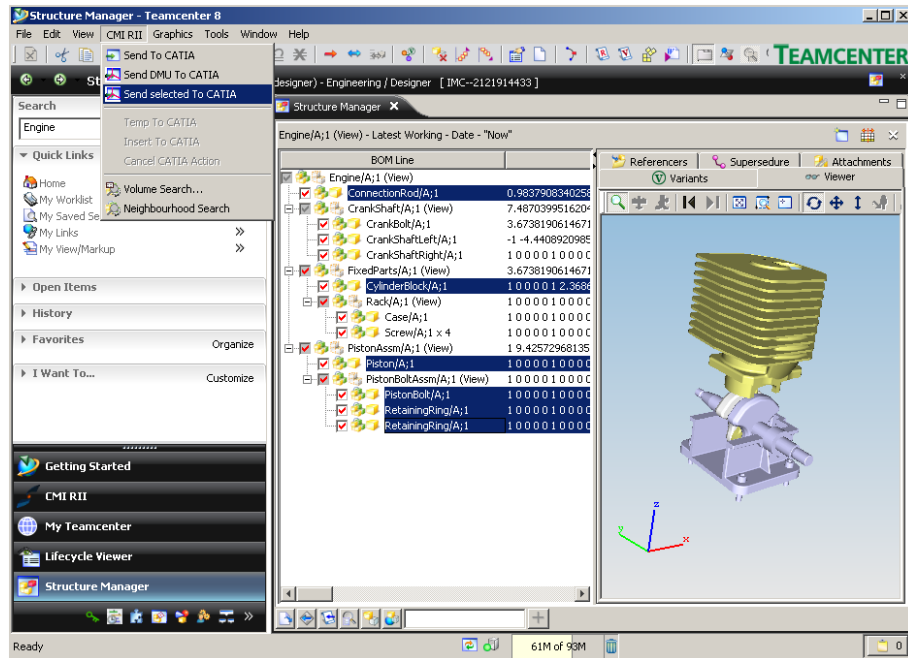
Structure Manager - Teamcenter 8

File Edit View CMI RII Graphics Tools Window Help

TEAMCENTER

Send To CATIA
Send DMU To CATIA
Send selected To CATIA
Temp To CATIA
Insert To CATIA
Cancel CATIA Action
Volume Search...
Neighbourhood Search

designer) - Engineering / Designer [ IMC--2121914433 ]

Search

Engine

Quick Links

Home
My Worklist
My Saved Se
My Links
My View/Markup

Open Items

History

Favorites
Organize

I Want To...
Customize

Getting Started

CMI RII

My Teamcenter

Lifecycle Viewer

Structure Manager

Structure Manager

Engine/A;1 (View) - Latest Working - Date - "Now"

BOM Line

Engine/A;1 (View)
ConnectionRod/A;1 0.9837908340258
CrankShaft/A;1 (View) 7.487039951620
CrankBolt/A;1 3.673819061467
CrankShaftLeft/A;1 -1 -4.440892098
CrankShaftRight/A;1 1 0 0 0 0 1 0 0 0 0
FixedParts/A;1 (View) 3.673819061467
CylinderBlock/A;1 1 0 0 0 0 1 2.368
Rack/A;1 (View) 1 0 0 0 0 1 0 0 0 0
Case/A;1 1 0 0 0 0 1 0 0 0 0
Screw/A;1 x 4 1 0 0 0 0 1 0 0 0 0
PistonAssm/A;1 (View) 1 9.42572968135
Piston/A;1 1 0 0 0 0 1 0 0 0 0
PistonBoltAssm/A;1 (View) 1 0 0 0 0 1 0 0 0 0
PistonBolt/A;1 1 0 0 0 0 1 0 0 0 0
RetainingRing/A;1 1 0 0 0 0 1 0 0 0 0
RetainingRing/A;1 1 0 0 0 0 1 0 0 0 0

Referencers
Supersedure
Attachments
Variants
Viewer

z
y
x

Ready

61M of 93M

0